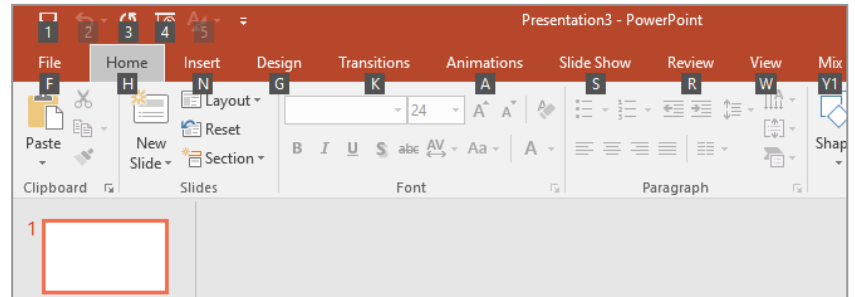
1 2 3 4 5

Presentation3 - PowerPoint

File Home Insert Design Transitions Animations Slide Show Review View Mix
F H N G K A S R W Y1

Paste
New Slide
Layout
Reset
Section
24
B I U S abc AV Aa A
Shap

Clipboard
Slides
Font
Paragraph

1